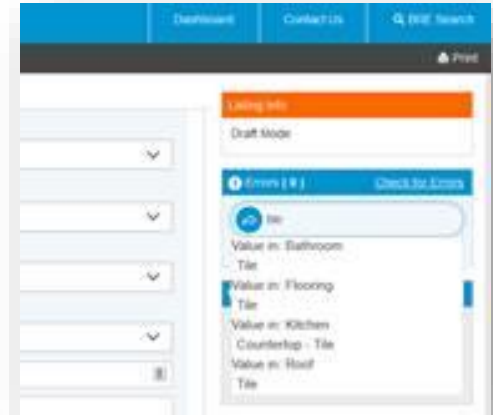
Dashboard Contact Us BSE Search

Print

Listing Info

Draft Mode

Errors ( 8 ) Check for Errors

tile

Value in: Bathroom

Tile

Value in: Flooring

Tile

Value in: Kitchen

Countertop - Tile

Value in: Roof

Tile